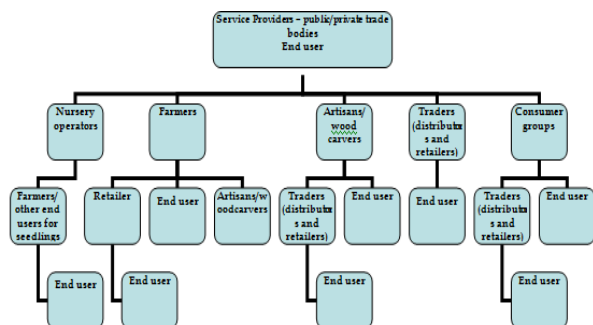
Service Providers – public/private trade bodies
End user

Nursery operators

Farmers

Artisans/ wood carvers

Traders (distributors and retailers)

Consumer groups

Farmers/ other end users for seedlings

Retailer

End user

Artisans/woodcarvers

Traders (distributors and retailers)

End user

End user

Traders (distributors and retailers)

End user

End user

End user

End user

End user